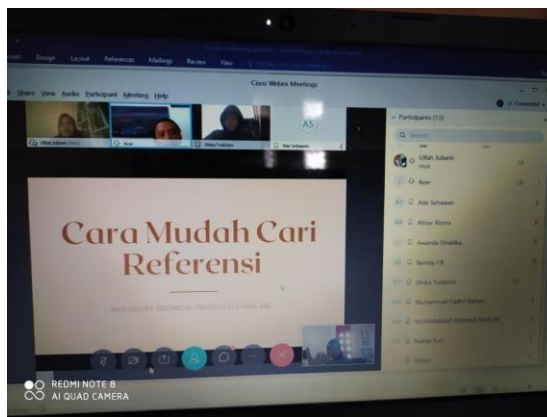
Design Layout References Mailings Review View

Cisco Webex Meetings

Share View Audio Participant Meeting Help

Connected

Ulfah Julianti Aser Dhika Yudistira Ade Setiawan

AS

Participants (12)

Search

Ulfah Julianti
Host

Aser

Ade Setiawan

Afriar Rasma

Awanda Ghaliba

Bonita I.R

Dhika Yudistira

Muhammad Fadhil Rahim

MUHAMMAD RAIHAN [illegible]

Nabila Putri

Selyan

Cara Mudah Cari Referensi

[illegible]

REDMI NOTE 8
AI QUAD CAMERA